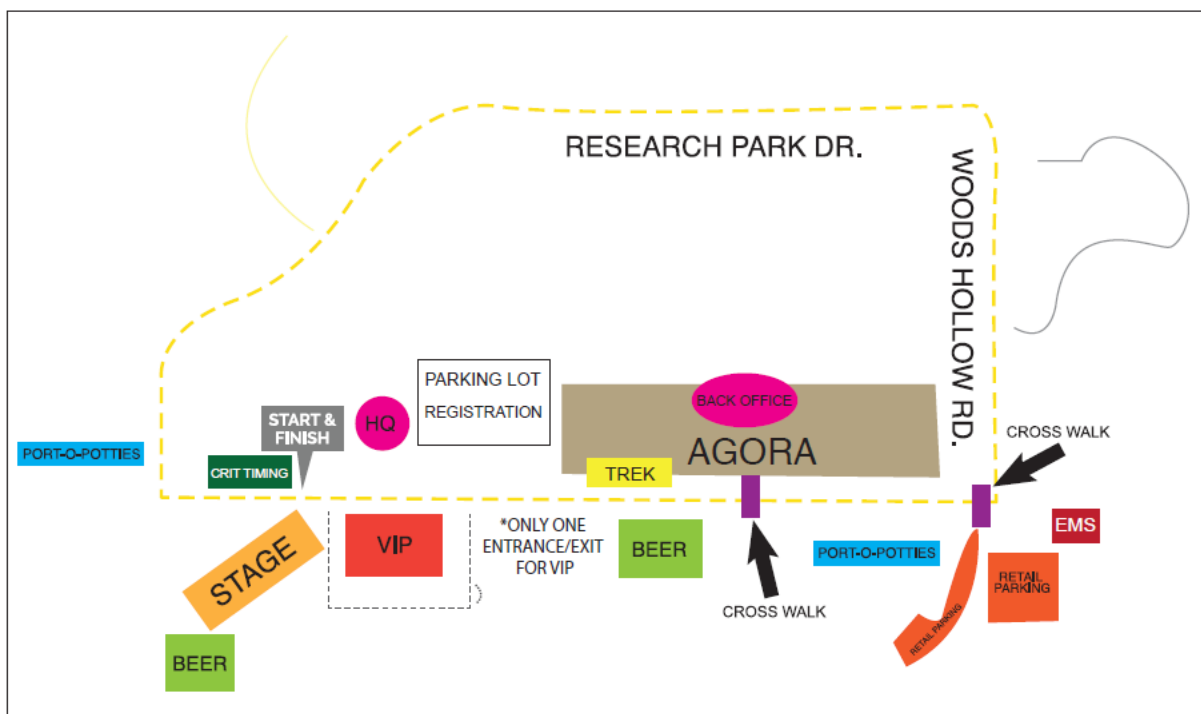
RESEARCH PARK DR.

WOODS HOLLOW RD.

PARKING LOT
REGISTRATION

BACK OFFICE

AGORA

START & FINISH

HQ

PORT-O-POTTIES

CRIT TIMING

TREK

CROSS WALK

STAGE

VIP

*ONLY ONE ENTRANCE/EXIT FOR VIP

BEER

CROSS WALK

PORT-O-POTTIES

EMS

RETAIL PARKING

RETAIL PARKING

BEER